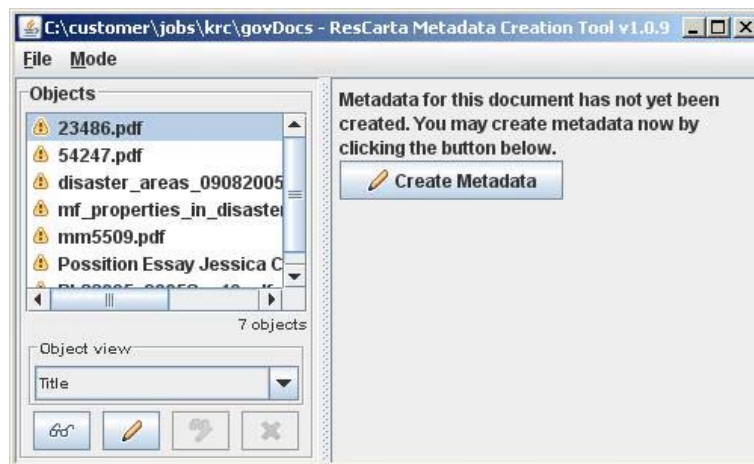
C:\customer\jobs\krc\govDocs - ResCarta Metadata Creation Tool v1.0.9

File Mode

Objects

23486.pdf
54247.pdf
disaster_areas_09082005
mf_properties_in_disaste
mm5509.pdf
Possition Essay Jessica C
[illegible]

7 objects

Object view

Title

Metadata for this document has not yet been created. You may create metadata now by clicking the button below.

Create Metadata